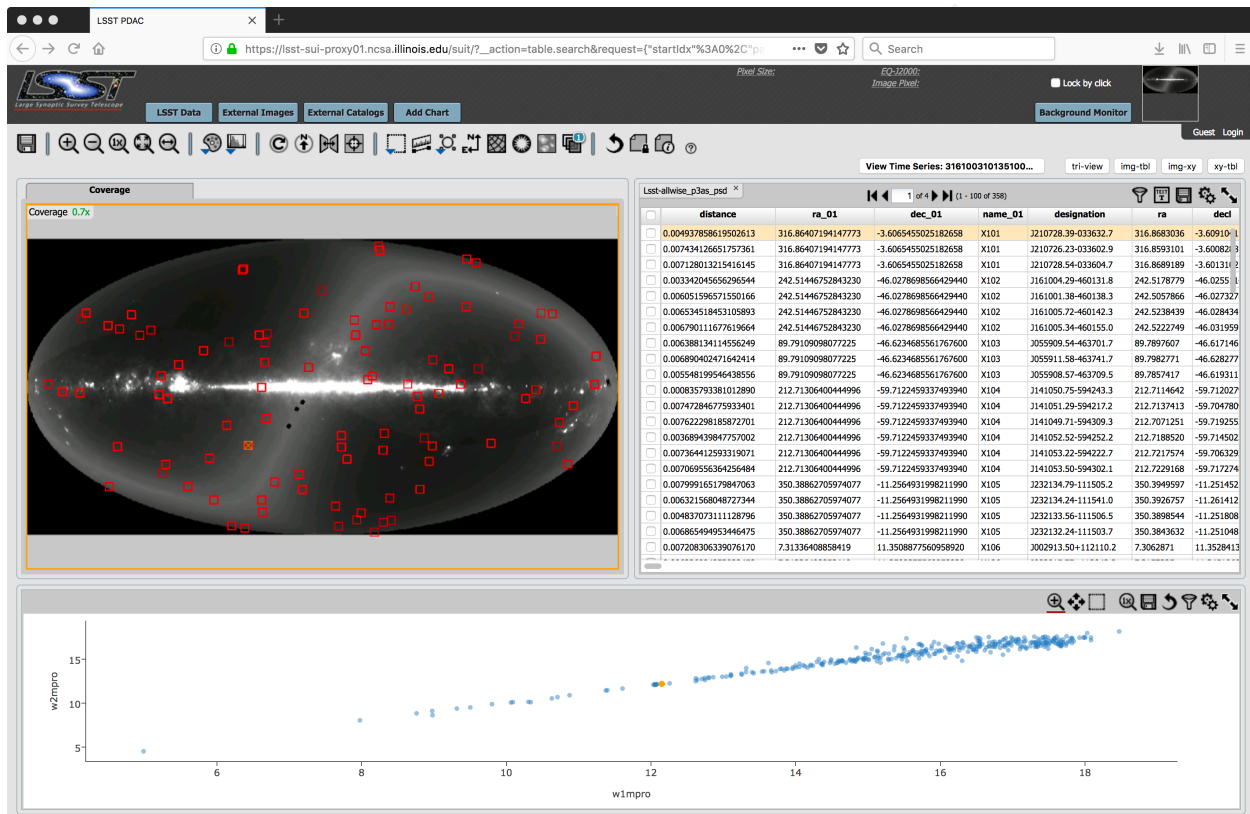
LSST PDAC

https://lsst-sui-proxy01.ncsa.illinois.edu/suit/?__action=table.search&request={"startIdx"%3A0%2C"pa

Search

LSST
Large Synoptic Survey Telescope

Pixel Size:
EQ-J2000:
Image Pixel:

Lock by click

LSST Data
External Images
External Catalogs
Add Chart

Background Monitor

Guest Login

View Time Series: 316100310135100...

tri-view
img-tbl
img-xy
xy-tbl

Coverage

Coverage 0.7x

Lsst-allwise_p3as_psd

1 of 4 (1 - 100 of 358)

| | distance | ra_01 | dec_01 | name_01 | designation | ra | decl |
|---|---|---|---|---|---|---|---|
| | 0.004937858619502613 | 316.86407194147773 | -3.6065455025182658 | X101 | J210728.39-033632.7 | 316.8683036 | -3.609104 |
| | 0.007434126651757361 | 316.86407194147773 | -3.6065455025182658 | X101 | J210726.23-033602.9 | 316.8593101 | -3.600823 |
| | 0.007128013215416145 | 316.86407194147773 | -3.6065455025182658 | X101 | J210728.54-033604.7 | 316.8689189 | -3.601310 |
| | 0.003342045656296544 | 242.51446752843230 | -46.0278698566429440 | X102 | J161004.29-460131.8 | 242.5178779 | -46.02551 |
| | 0.006051596571550166 | 242.51446752843230 | -46.0278698566429440 | X102 | J161001.38-460138.3 | 242.5057866 | -46.02732 |
| | 0.006534518453105893 | 242.51446752843230 | -46.0278698566429440 | X102 | J161005.72-460142.3 | 242.5238439 | -46.02843 |
| | 0.006790111677619664 | 242.51446752843230 | -46.0278698566429440 | X102 | J161005.34-460155.0 | 242.5222749 | -46.03195 |
| | 0.006388134114556249 | 89.79109098077225 | -46.6234685561767600 | X103 | J055909.54-463701.7 | 89.7897607 | -46.61714 |
| | 0.006890402471642414 | 89.79109098077225 | -46.6234685561767600 | X103 | J055911.58-463741.7 | 89.7982771 | -46.62827 |
| | 0.005548199546438556 | 89.79109098077225 | -46.6234685561767600 | X103 | J055908.57-463709.5 | 89.7857417 | -46.61931 |
| | 0.000835793381012890 | 212.71306400444996 | -59.7122459337493940 | X104 | J141050.75-594243.3 | 212.7114642 | -59.71202 |
| | 0.007472846775933401 | 212.71306400444996 | -59.7122459337493940 | X104 | J141051.29-594217.2 | 212.7137413 | -59.70478 |
| | 0.007622298185872701 | 212.71306400444996 | -59.7122459337493940 | X104 | J141049.71-594309.3 | 212.7071251 | -59.71925 |
| | 0.003689439847757002 | 212.71306400444996 | -59.7122459337493940 | X104 | J141052.52-594252.2 | 212.7188520 | -59.71450 |
| | 0.007364412593319071 | 212.71306400444996 | -59.7122459337493940 | X104 | J141053.22-594222.7 | 212.7217574 | -59.70632 |
| | 0.007069556364256484 | 212.71306400444996 | -59.7122459337493940 | X104 | J141053.50-594302.1 | 212.7229168 | -59.71727 |
| | 0.007999165179847063 | 350.38862705974077 | -11.2564931998211990 | X105 | J232134.79-111505.2 | 350.3949597 | -11.25145 |
| | 0.006321568048727344 | 350.38862705974077 | -11.2564931998211990 | X105 | J232134.24-111541.0 | 350.3926757 | -11.26141 |
| | 0.004837073111128796 | 350.38862705974077 | -11.2564931998211990 | X105 | J232133.56-111506.5 | 350.3898544 | -11.25180 |
| | 0.006865494953446475 | 350.38862705974077 | -11.2564931998211990 | X105 | J232132.24-111503.7 | 350.3843632 | -11.25104 |
| | 0.007208306339076170 | 7.31336408858419 | 11.3508877560958920 | X106 | J002913.50+112110.2 | 7.3062871 | 11.352841 |

w2mpro
15
10
5
6
8
10
12
14
16
18
w1mpro